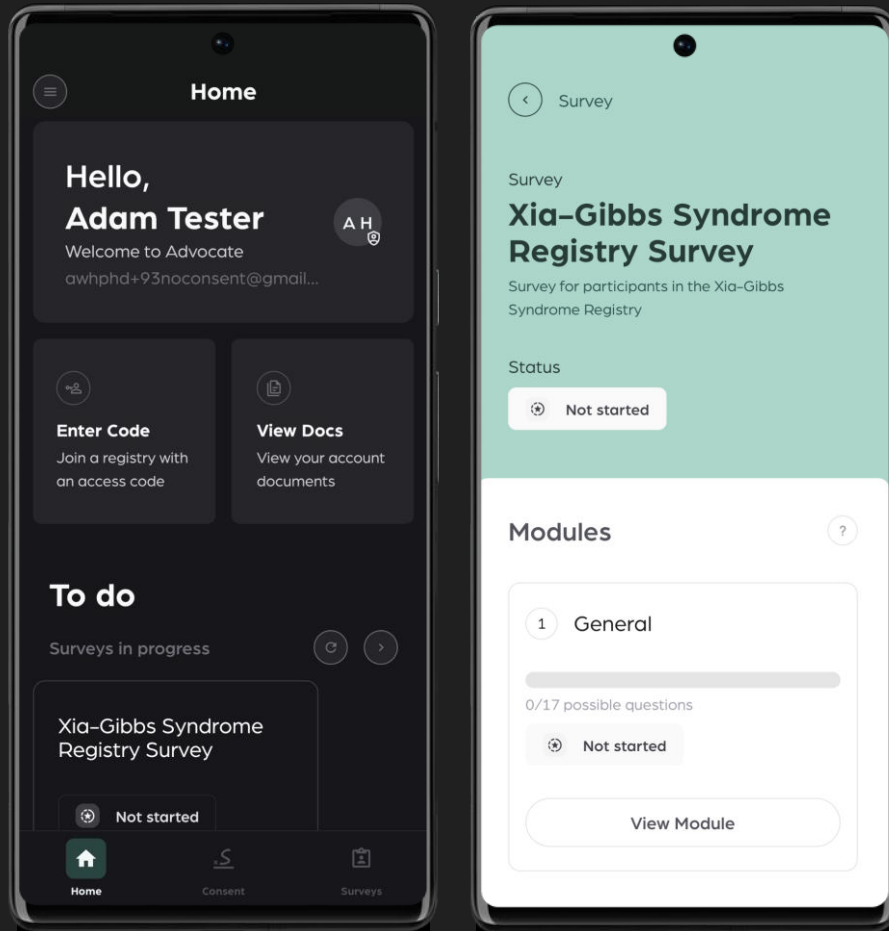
Home

Hello,
Adam Tester
Welcome to Advocate
awhphd+93noconsent@gmail...

A H

Enter Code
Join a registry with an access code

View Docs
View your account documents

To do

Surveys in progress

Xia-Gibbs Syndrome Registry Survey

Not started

Home
Consent
Surveys

Survey

Survey
Xia-Gibbs Syndrome Registry Survey
Survey for participants in the Xia-Gibbs Syndrome Registry

Status
Not started

Modules

?

1 General

0/17 possible questions

Not started

View Module